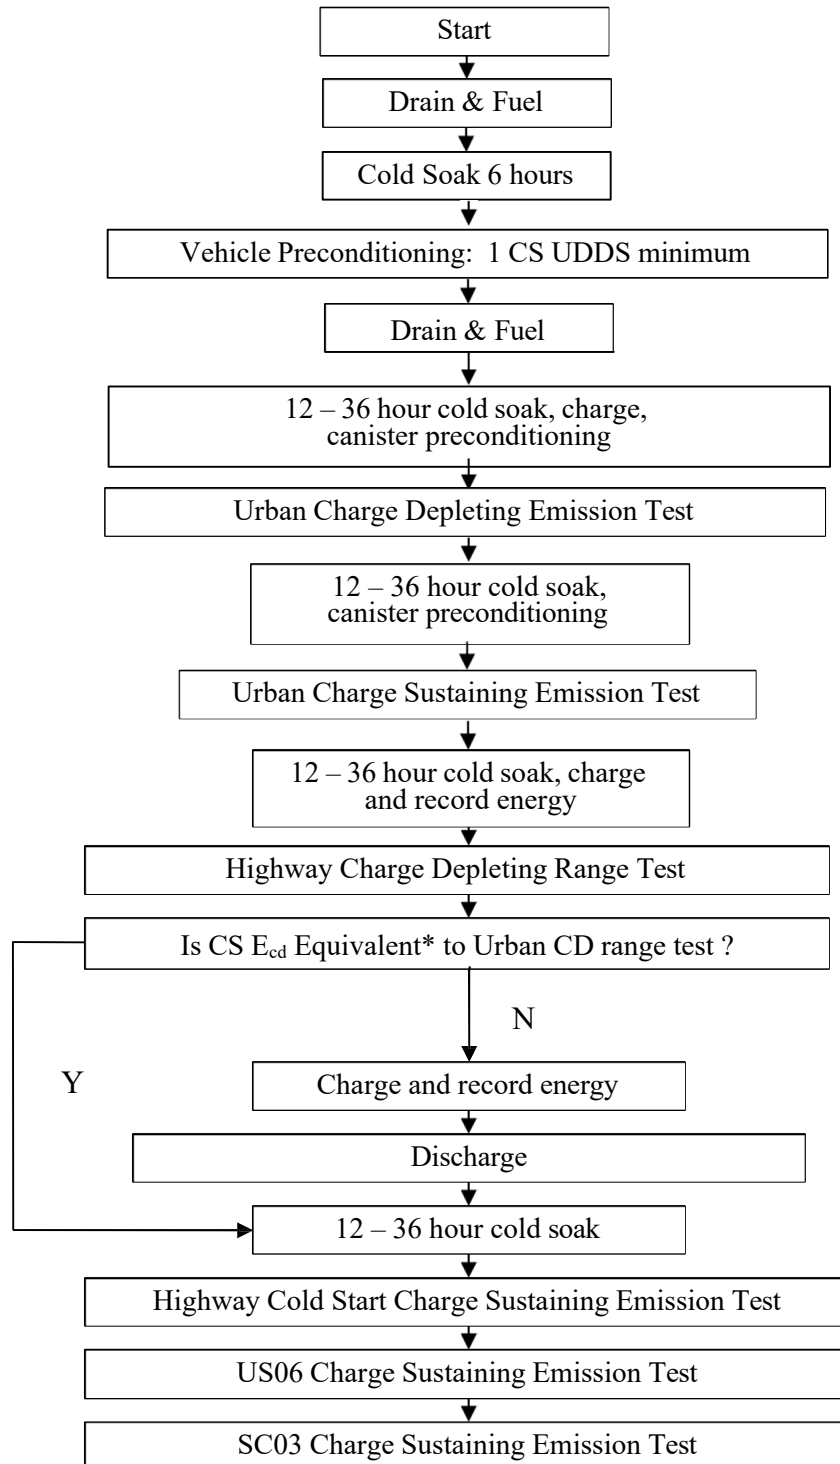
Start

Drain & Fuel

Cold Soak 6 hours

Vehicle Preconditioning: 1 CS UDDS minimum

Drain & Fuel

12 – 36 hour cold soak, charge, canister preconditioning

Urban Charge Depleting Emission Test

12 – 36 hour cold soak, canister preconditioning

Urban Charge Sustaining Emission Test

12 – 36 hour cold soak, charge and record energy

Highway Charge Depleting Range Test

Is CS $E_{cd}$ Equivalent* to Urban CD range test ?

N

Y

Charge and record energy

Discharge

12 – 36 hour cold soak

Highway Cold Start Charge Sustaining Emission Test

US06 Charge Sustaining Emission Test

SC03 Charge Sustaining Emission Test